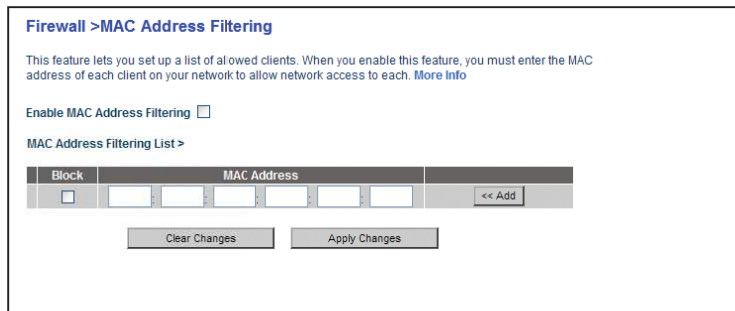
Firewall >MAC Address Filtering

This feature lets you set up a list of allowed clients. When you enable this feature, you must enter the MAC address of each client on your network to allow network access to each. More Info

Enable MAC Address Filtering

MAC Address Filtering List >

| Block | MAC Address | |
|---|---|---|
| | : : : : : | << Add |

Clear Changes Apply Changes